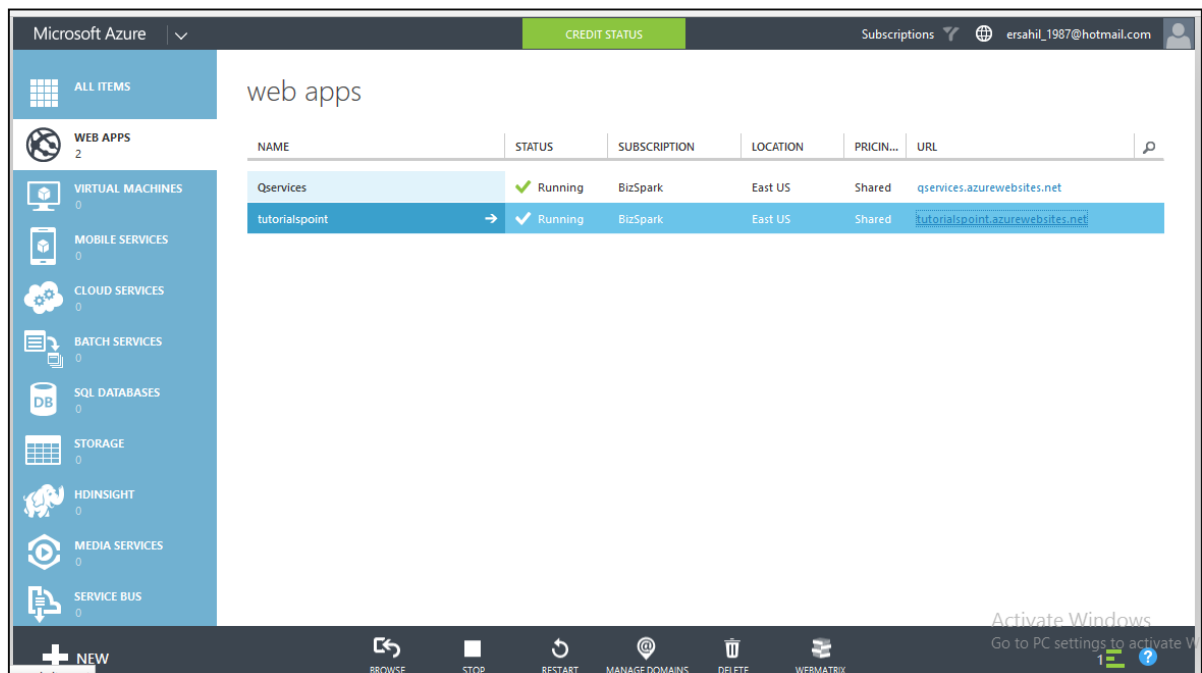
Microsoft Azure

CREDIT STATUS

Subscriptions

ersahil_1987@hotmail.com

ALL ITEMS

WEB APPS
2

VIRTUAL MACHINES
0

MOBILE SERVICES
0

CLOUD SERVICES
0

BATCH SERVICES
0

SQL DATABASES
0

STORAGE
0

HDINSIGHT
0

MEDIA SERVICES
0

SERVICE BUS
0

web apps

| NAME | STATUS | SUBSCRIPTION | LOCATION | PRICIN... | URL |
|---|---|---|---|---|---|
| Qservices | Running | BizSpark | East US | Shared | qservices.azurewebsites.net |
| tutorialspoint | Running | BizSpark | East US | Shared | tutorialspoint.azurewebsites.net |

Activate Windows
Go to PC settings to activate W

NEW

BROWSE

STOP

RESTART

MANAGE DOMAINS

DELETE

WEBMATRIX

1